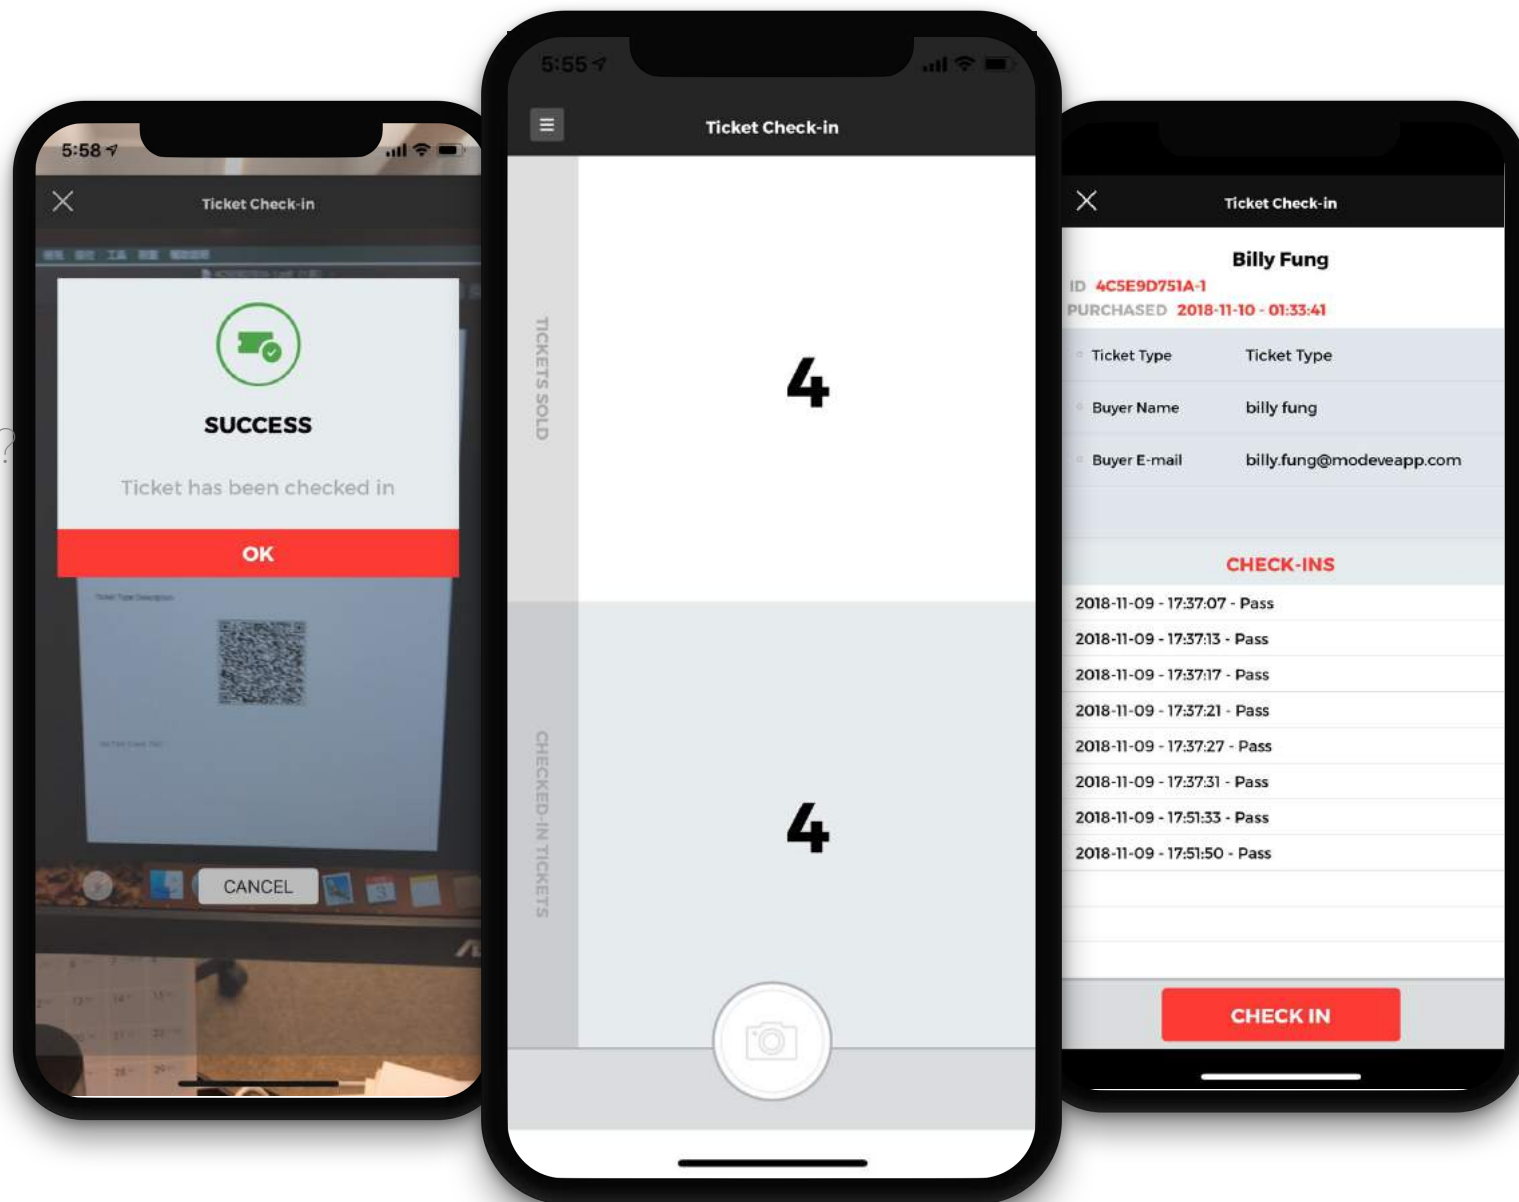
5:58

Ticket Check-in

SUCCESS

Ticket has been checked in

OK

CANCEL

5:55

Ticket Check-in

TICKETS SOLD

4

CHECKED-IN TICKETS

4

Ticket Check-in

Billy Fung

ID 4C5E9D751A-1

PURCHASED 2018-11-10 - 01:33:41

| | |
|---|---|
| Ticket Type | Ticket Type |
| Buyer Name | billy fung |
| Buyer E-mail | billy.fung@modeveapp.com |

CHECK-INS

2018-11-09 - 17:37:07 - Pass

2018-11-09 - 17:37:13 - Pass

2018-11-09 - 17:37:17 - Pass

2018-11-09 - 17:37:21 - Pass

2018-11-09 - 17:37:27 - Pass

2018-11-09 - 17:37:31 - Pass

2018-11-09 - 17:51:33 - Pass

2018-11-09 - 17:51:50 - Pass

CHECK IN